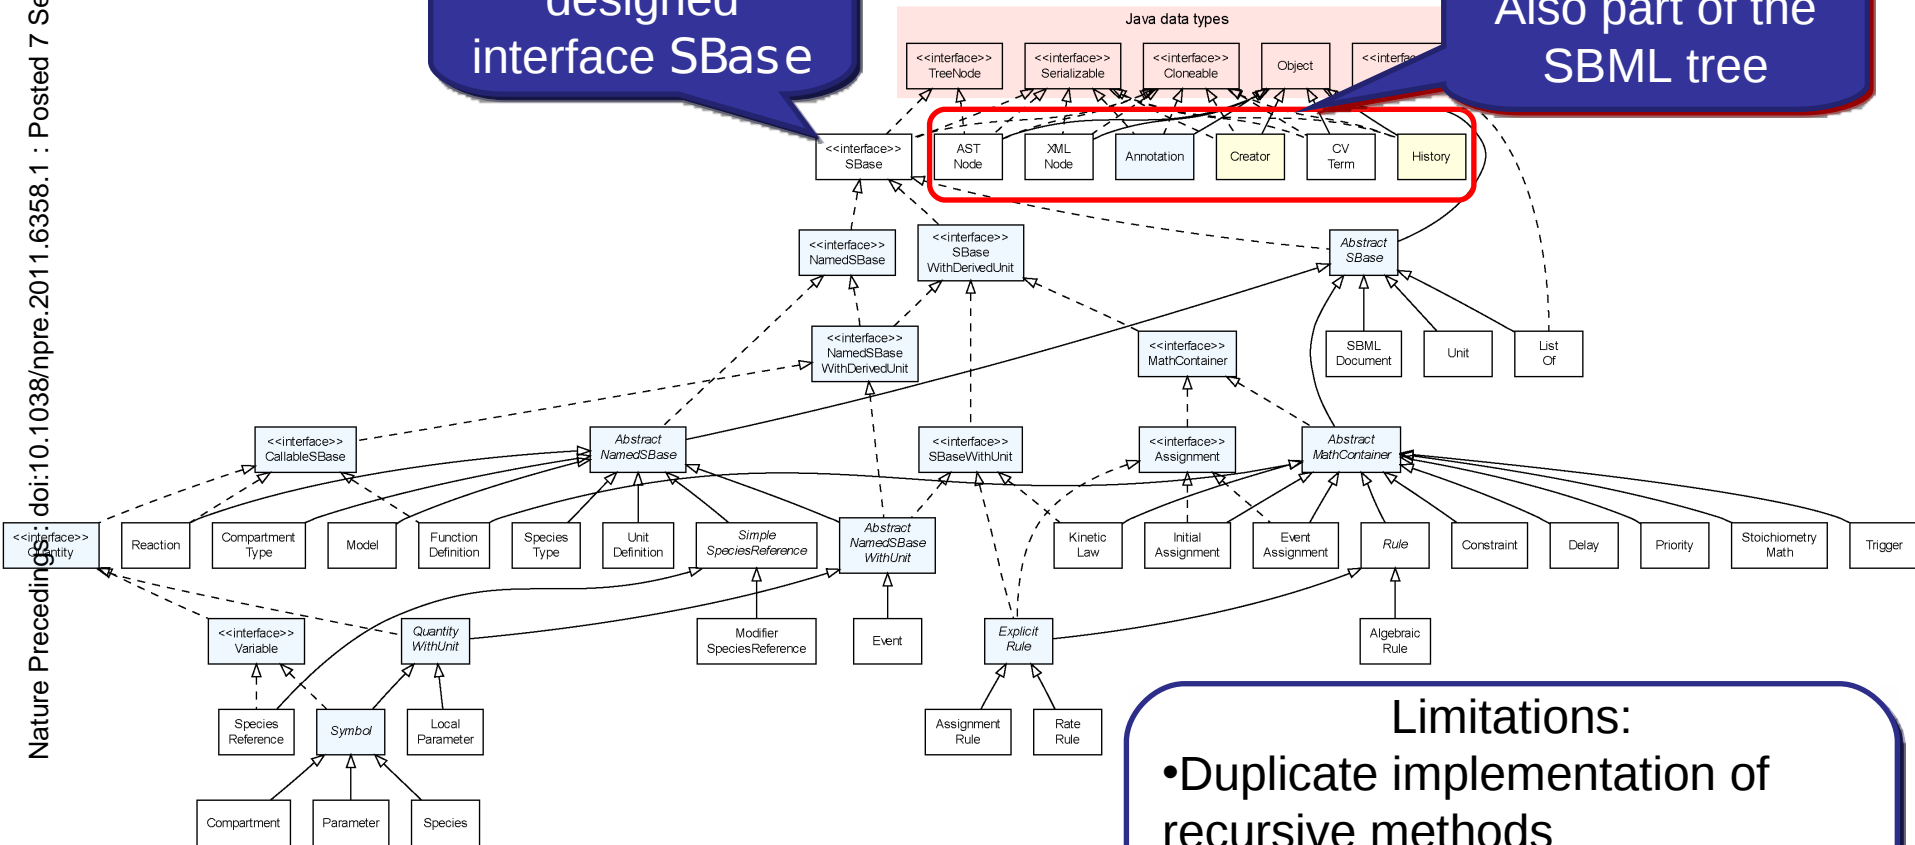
Nature Precedings : doi:10.1038/npre.2011.6358.1 : Posted 7 Se

designed interface SBase

Java data types

<<interface>> TreeNode

<<interface>> Serializable

<<interface>> Cloneable

Object

<<interfa

Also part of the SBML tree

<<interface>> SBase

AST Node

XML Node

Annotation

Creator

CV Term

History

<<interface>> NamedSBase

<<interface>> SBase WithDerivedUnit

Abstract SBase

<<interface>> NamedSBase WithDerivedUnit

<<interface>> MathContainer

SBML Document

Unit

List Of

<<interface>> CallableSBase

Abstract NamedSBase

<<interface>> SBaseWithUnit

<<interface>> Assignment

Abstract MathContainer

<<interface>> Quantity

Reaction

Compartment Type

Model

Function Definition

Species Type

Unit Definition

Simple SpeciesReference

Abstract NamedSBase WithUnit

Kinetic Law

Initial Assignment

Event Assignment

Rule

Constraint

Delay

Priority

Stoichiometry Math

Trigger

<<interface>> Variable

Quantity WithUnit

Modifier SpeciesReference

Event

Explicit Rule

Algebraic Rule

Species Reference

Symbol

Local Parameter

Assignment Rule

Rate Rule

Compartment

Parameter

Species

Limitations:
•Duplicate implementation of recursive methods